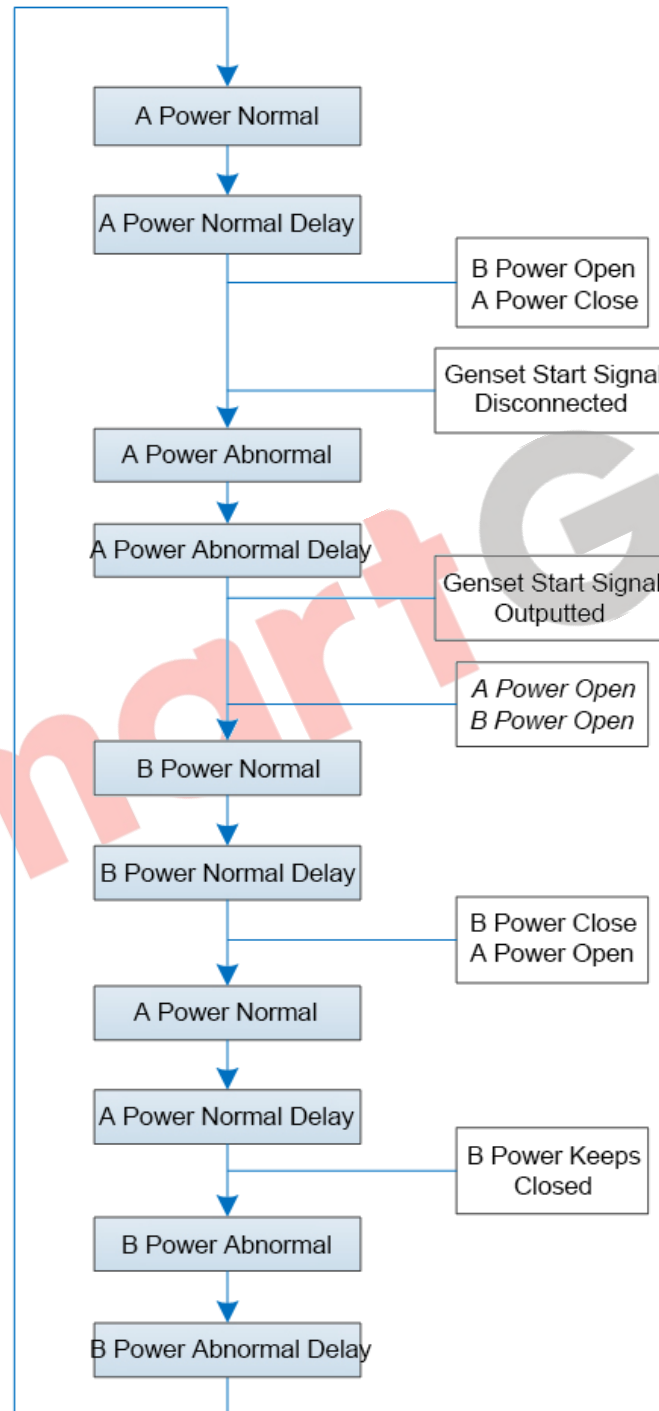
A Power Normal

A Power Normal Delay

B Power Open
A Power Close

Genset Start Signal
Disconnected

A Power Abnormal

A Power Abnormal Delay

Genset Start Signal
Outputted

A Power Open
B Power Open

B Power Normal

B Power Normal Delay

B Power Close
A Power Open

A Power Normal

A Power Normal Delay

B Power Keeps
Closed

B Power Abnormal

B Power Abnormal Delay

martG